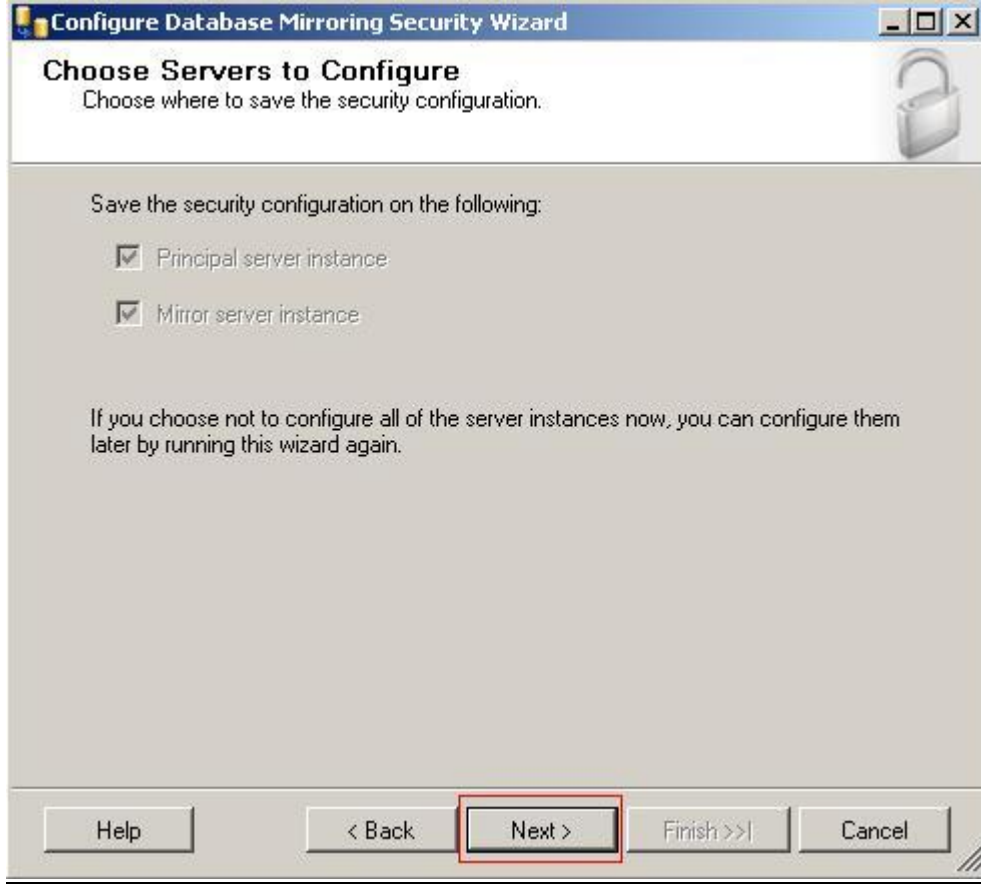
Configure Database Mirroring Security Wizard

Choose Servers to Configure
Choose where to save the security configuration.

Save the security configuration on the following:

Principal server instance

Mirror server instance

If you choose not to configure all of the server instances now, you can configure them later by running this wizard again.

Help

< Back

Next >

Finish >>|

Cancel